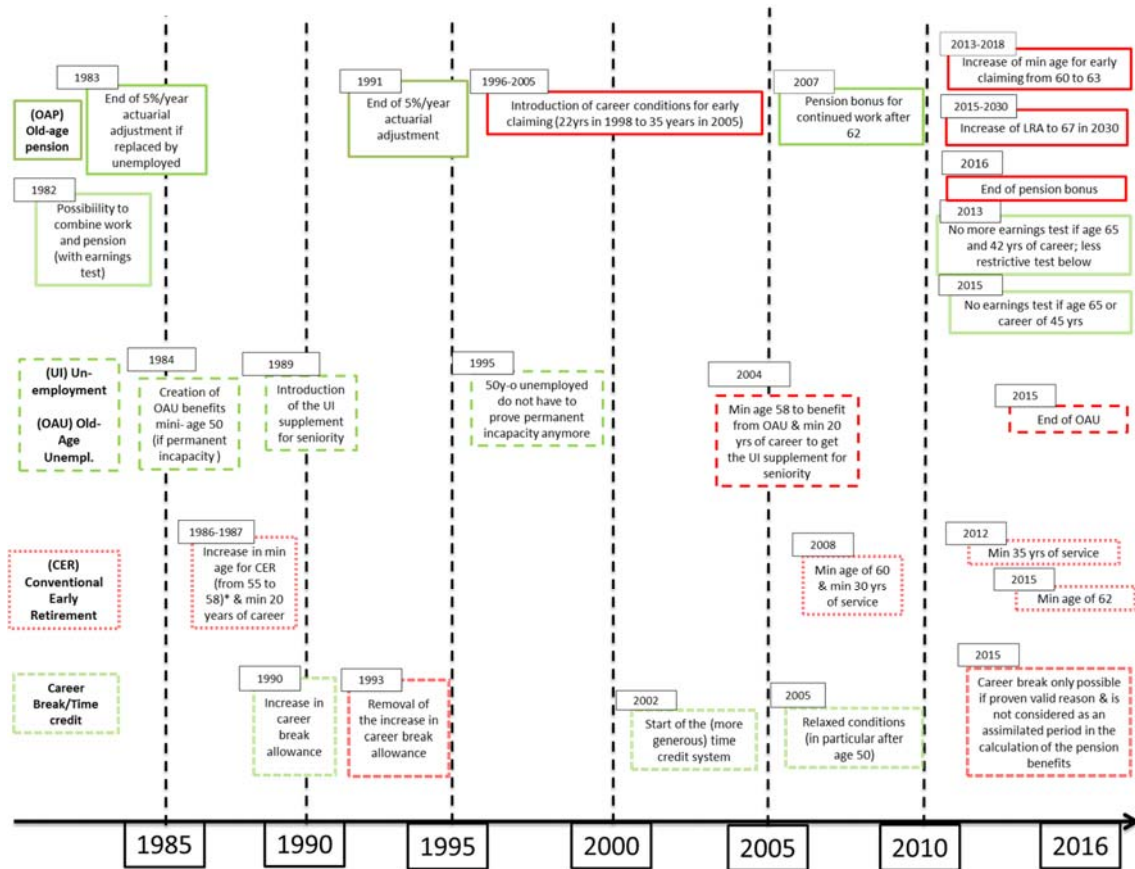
(OAP) Old-age pension

1983
End of 5%/year actuarial adjustment if replaced by unemployed

1982
Possibility to combine work and pension (with earnings test)

1991
End of 5%/year actuarial adjustment

1996-2005
Introduction of career conditions for early claiming (22yrs in 1998 to 35 years in 2005)

2007
Pension bonus for continued work after 62

2013-2018
Increase of min age for early claiming from 60 to 63

2015-2030
Increase of LRA to 67 in 2030

2016
End of pension bonus

2013
No more earnings test if age 65 and 42 yrs of career; less restrictive test below

2015
No earnings test if age 65 or career of 45 yrs

(UI) Un-employment

(OAU) Old-Age Unempl.

1984
Creation of OAU benefits mini- age 50 (if permanent incapacity )

1989
Introduction of the UI supplement for seniority

1995
50y-o unemployed do not have to prove permanent incapacity anymore

2004
Min age 58 to benefit from OAU & min 20 yrs of career to get the UI supplement for seniority

2015
End of OAU

(CER) Conventional Early Retirement

1986-1987
Increase in min age for CER (from 55 to 58)* & min 20 years of career

2008
Min age of 60 & min 30 yrs of service

2012
Min 35 yrs of service

2015
Min age of 62

Career Break/Time credit

1990
Increase in career break allowance

1993
Removal of the increase in career break allowance

2002
Start of the (more generous) time credit system

2005
Relaxed conditions (in particular after age 50)

2015
Career break only possible if proven valid reason & is not considered as an assimilated period in the calculation of the pension benefits

1985 1990 1995 2000 2005 2010 2016